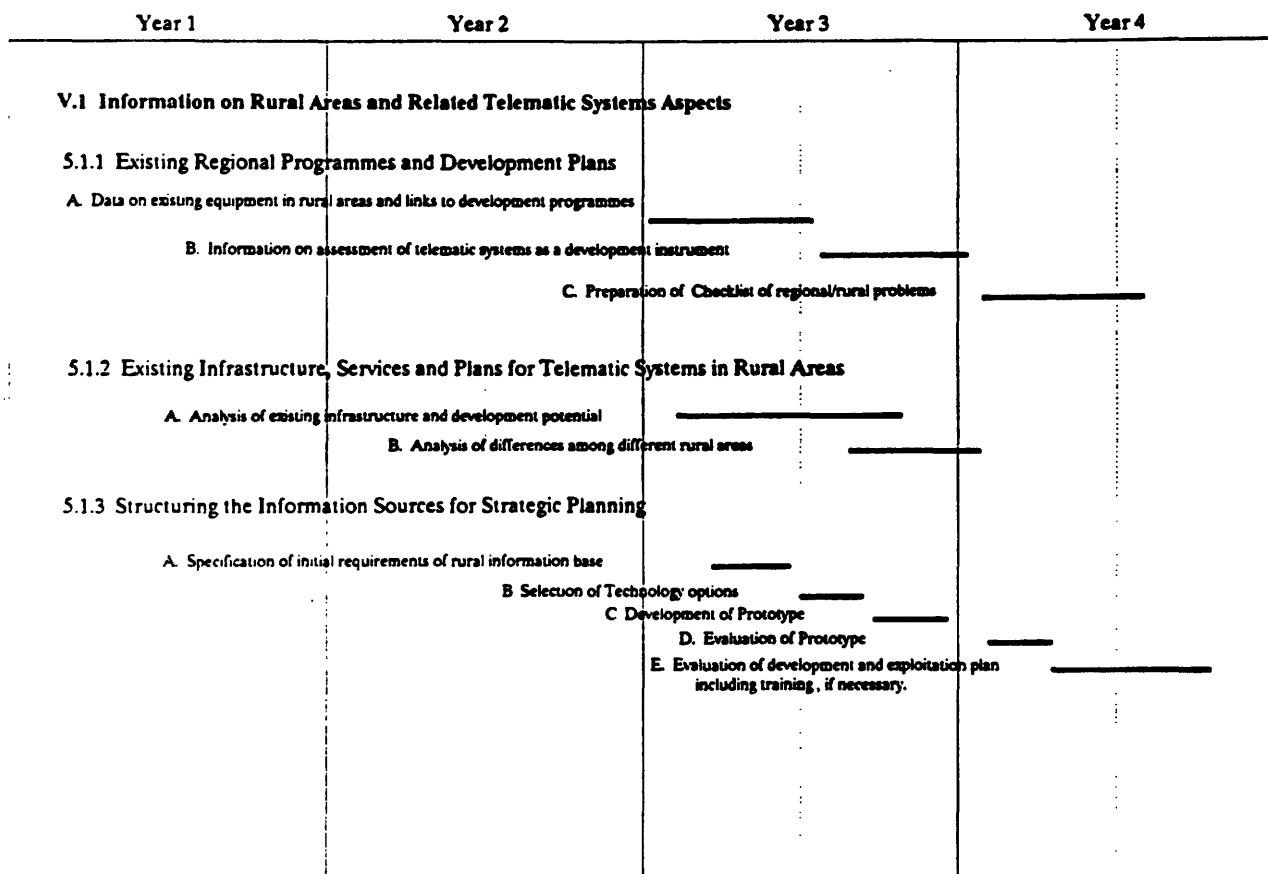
Year 1 | Year 2 | Year 3 | Year 4

V.1 Information on Rural Areas and Related Telematic Systems Aspects

5.1.1 Existing Regional Programmes and Development Plans

A. Data on existing equipment in rural areas and links to development programmes

B. Information on assessment of telematic systems as a development instrument

C. Preparation of Checklist of regional/rural problems

5.1.2 Existing Infrastructure, Services and Plans for Telematic Systems in Rural Areas

A. Analysis of existing infrastructure and development potential

B. Analysis of differences among different rural areas

5.1.3 Structuring the Information Sources for Strategic Planning

A. Specification of initial requirements of rural information base

B Selection of Technology options

C Development of Prototype

D. Evaluation of Prototype

E. Evaluation of development and exploitation plan including training, if necessary.